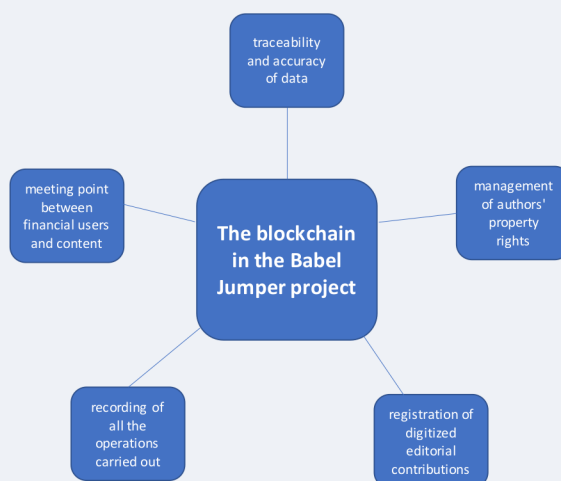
traceability and accuracy of data

meeting point between financial users and content

The blockchain in the Babel Jumper project

management of authors' property rights

recording of all the operations carried out

registration of digitized editorial contributions